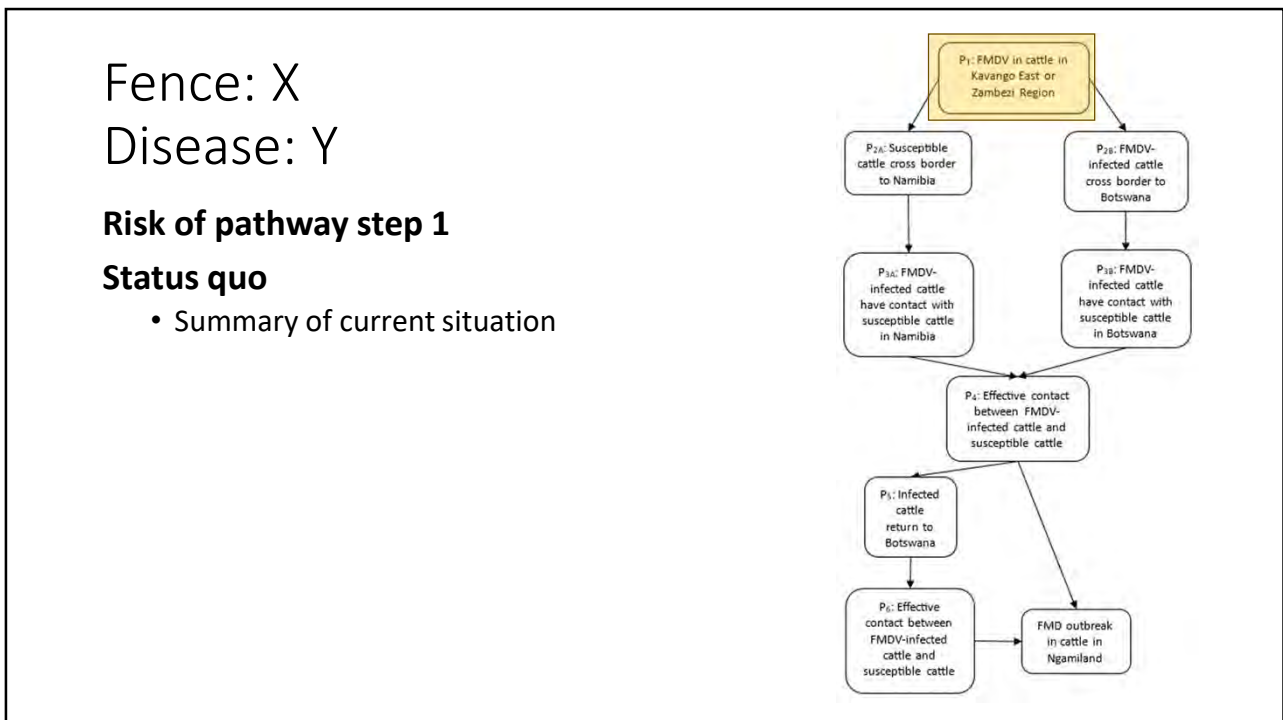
Fence: X
Disease: Y

**Risk of pathway step 1**

**Status quo**

• Summary of current situation

$P_1$: FMDV in cattle in Kavango East or Zambezi Region

$P_{2A}$: Susceptible cattle cross border to Namibia

$P_{2B}$: FMDV-infected cattle cross border to Botswana

$P_{3A}$: FMDV-infected cattle have contact with susceptible cattle in Namibia

$P_{3B}$: FMDV-infected cattle have contact with susceptible cattle in Botswana

$P_4$: Effective contact between FMDV-infected cattle and susceptible cattle

$P_5$: Infected cattle return to Botswana

$P_6$: Effective contact between FMDV-infected cattle and susceptible cattle

FMD outbreak in cattle in Ngamiland